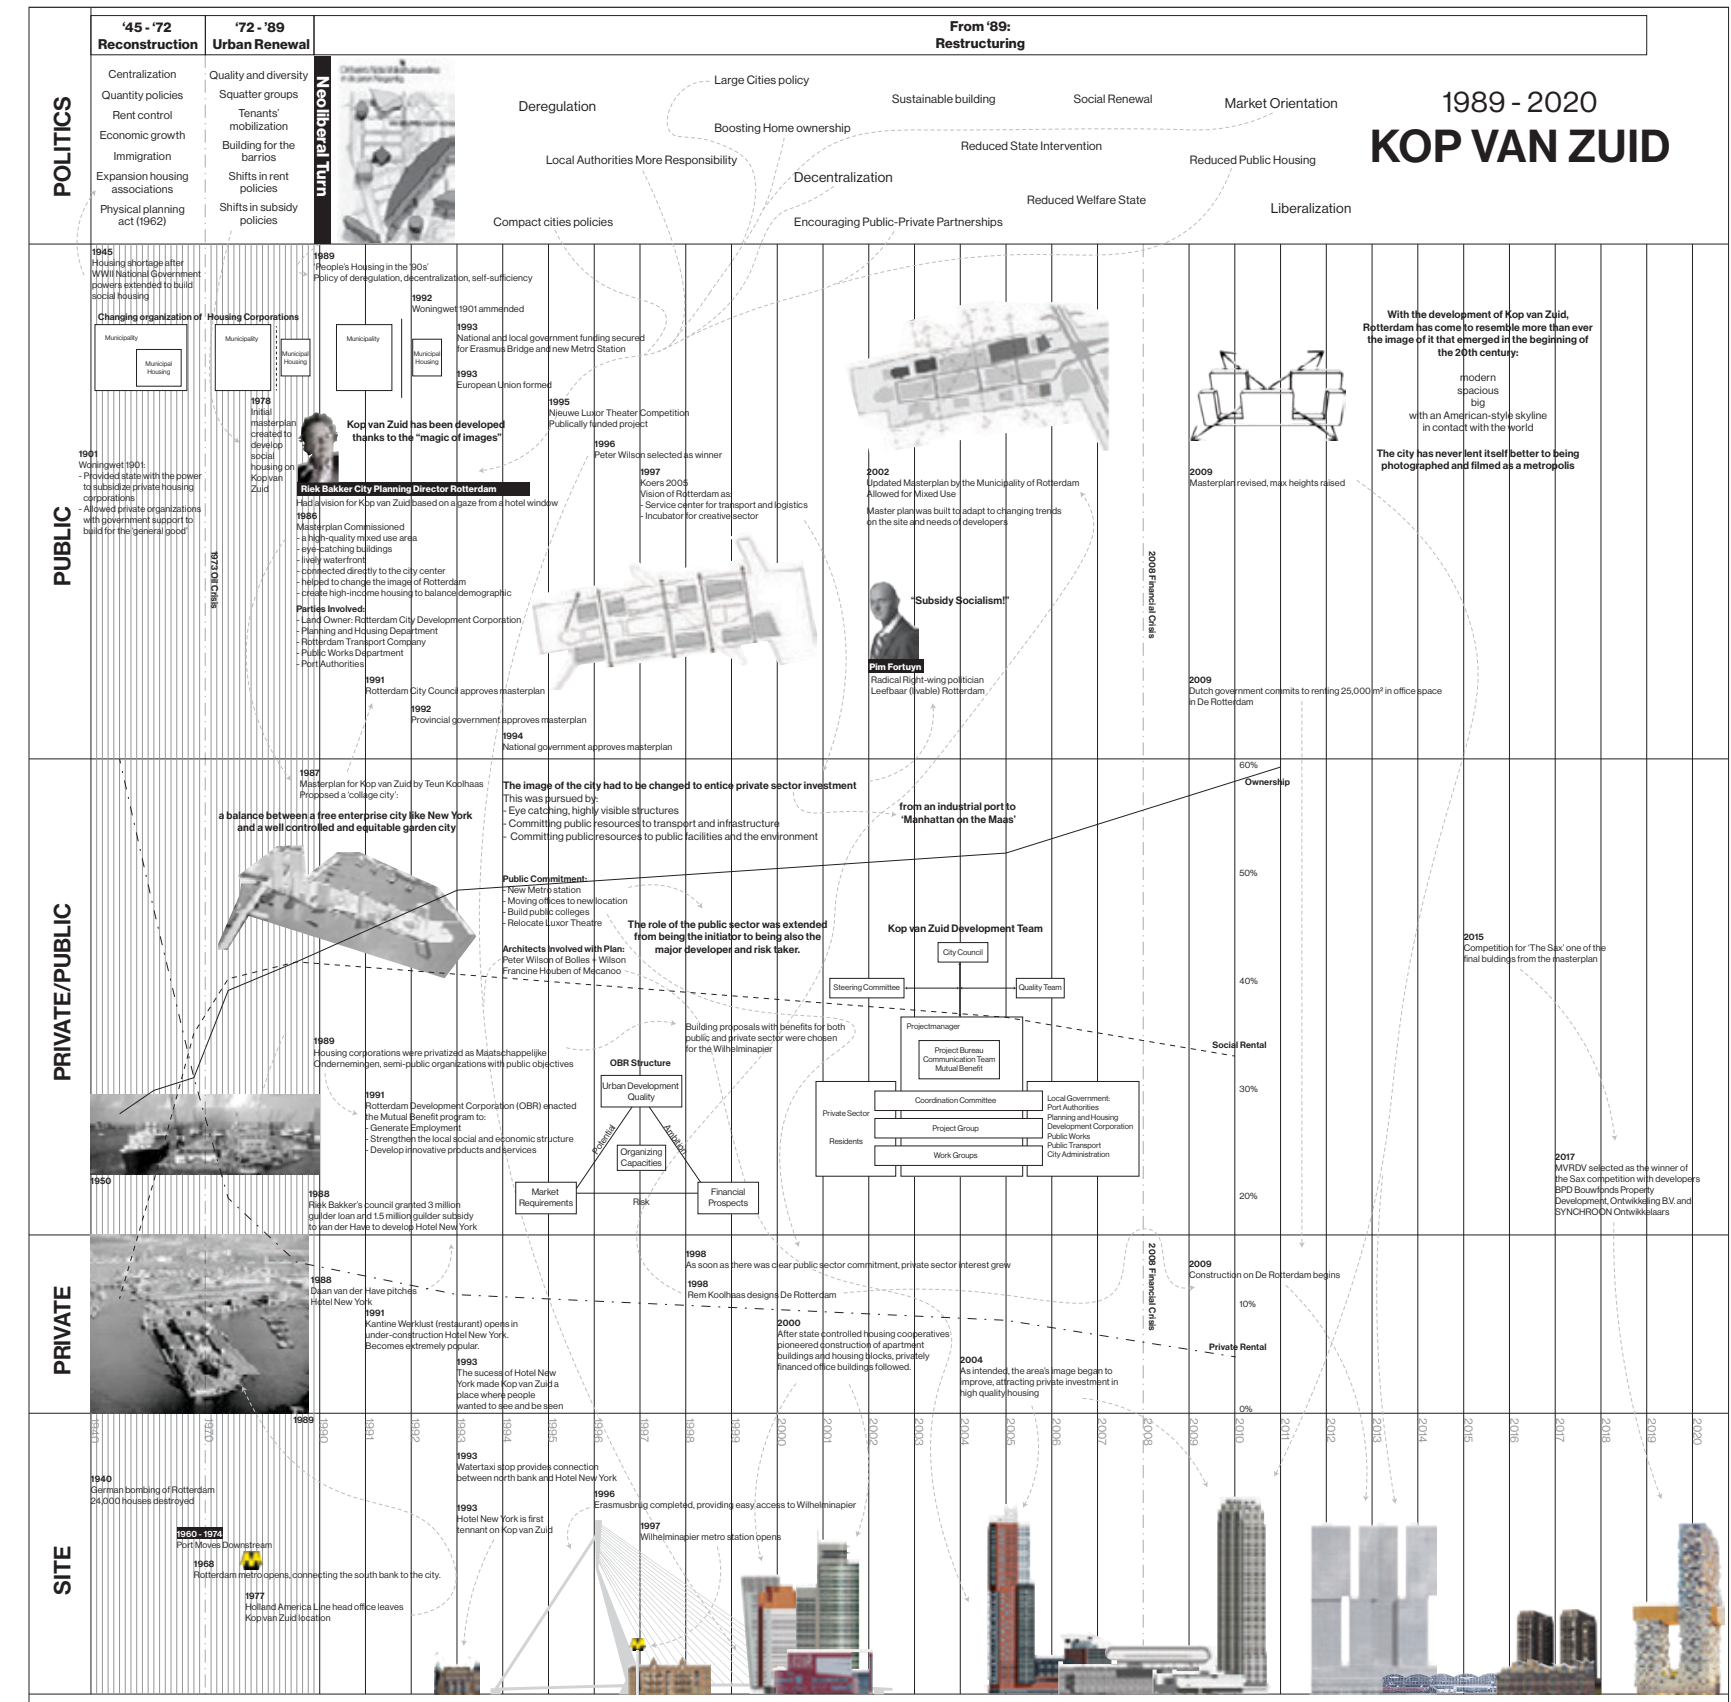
'45 - '72
Reconstruction

'72 - '89
Urban Renewal

From '89:
Restructuring

1989 - 2020
KOP VAN ZUID

POLITICS

Centralization
Quantity policies
Rent control
Economic growth
Immigration
Expansion housing associations
Physical planning act (1962)

Quality and diversity
Squatter groups
Tenants' mobilization
Building for the barrios
Shifts in rent policies
Shifts in subsidy policies

Neoliberal Turn

Large Cities policy
Deregulation
Boosting Home ownership
Sustainable building
Social Renewal
Market Orientation
Local Authorities More Responsibility
Reduced State Intervention
Reduced Public Housing
Decentralization
Reduced Welfare State
Liberalization
Compact cities policies
Encouraging Public-Private Partnerships

PUBLIC

1945
Housing shortage after WWII National Government powers extended to build social housing

Changing organization of Housing Corporations
Municipality
Municipal Housing
Municipality
Municipal Housing
Municipality
Municipal Housing

1989
'People's Housing in the '90s'
Policy of deregulation, decentralization, self-sufficiency

1992
Woningwet 1901 ammended

1993
National and local government funding secured for Erasmus Bridge and new Metro Station

1993
European Union formed

1995
Nieuwe Luxor Theater Competition
Publically funded project

1996
Peter Wilson selected as winner

1997
Koers 2005
Vision of Rotterdam as:
- Service center for transport and logistics
- Incubator for creative sector

1978
Initial masterplan created to develop social housing on Kop van Zuid

Kop van Zuid has been developed thanks to the "magic of images"

Riek Bakker City Planning Director Rotterdam
Had a vision for Kop van Zuid based on a gaze from a hotel window

1901
Woningwet 1901:
- Provided state with the power to subsidize private housing corporations
- Allowed private organizations with government support to build for the 'general good'

1973 Oil Crisis

1986
Masterplan Commissioned
- a high-quality mixed use area
- eye-catching buildings
- lively waterfront
- connected directly to the city center
- helped to change the image of Rotterdam
- create high-income housing to balance demographic

Parties Involved:
- Land Owner: Rotterdam City Development Corporation
- Planning and Housing Department
- Rotterdam Transport Company
- Public Works Department
- Port Authorities

1991
Rotterdam City Council approves masterplan

1992
Provincial government approves masterplan

1994
National government approves masterplan

2002
Updated Masterplan by the Municipality of Rotterdam
Allowed for Mixed Use

Master plan was built to adapt to changing trends on the site and needs of developers

"Subsidy Socialism!"

Pim Fortuyn
Radical Right-wing politician
Leefbaar (livable) Rotterdam

2008 Financial Crisis

2009
Masterplan revised, max heights raised

2009
Dutch government commits to renting 25,000 m² in office space in De Rotterdam

With the development of Kop van Zuid, Rotterdam has come to resemble more than ever the image of it that emerged in the beginning of the 20th century:
modern
spacious
big
with an American-style skyline
in contact with the world

The city has never lent itself better to being photographed and filmed as a metropolis

PRIVATE/PUBLIC

1987
Masterplan for Kop van Zuid by Teun Koolhaas
Proposed a 'collage city':

a balance between a free enterprise city like New York and a well controlled and equitable garden city

The image of the city had to be changed to entice private sector investment
This was pursued by:
- Eye catching, highly visible structures
- Committing public resources to transport and infrastructure
- Committing public resources to public facilities and the environment

from an industrial port to 'Manhattan on the Maas'

Public Commitment:
- New Metro station
- Moving offices to new location
- Build public colleges
- Relocate Luxor Theatre

Architects Involved with Plan:
Peter Wilson of Bolles + Wilson
Francine Houben of Mecanoo

The role of the public sector was extended from being the initiator to being also the major developer and risk taker.

Kop van Zuid Development Team
City Council
Steering Committee
Quality Team
Projectmanager
Project Bureau
Communication Team
Mutual Benefit
Coordination Committee
Project Group
Work Groups
Private Sector
Residents
Local Government:
Port Authorities
Planning and Housing Development Corporation
Public Works
Public Transport
City Administration

60%
Ownership
50%
40%
Social Rental
30%
20%

1989
Housing corporations were privatized as Maatschappelijke Ondernemingen, semi-public organizations with public objectives

Building proposals with benefits for both public and private sector were chosen for the Wilhelminapier

OBR Structure
Urban Development Quality
Potential
Ambition
Organizing Capacities
Market Requirements
Risk
Financial Prospects

1991
Rotterdam Development Corporation (OBR) enacted the Mutual Benefit program to:
- Generate Employment
- Strengthen the local social and economic structure
- Develop innovative products and services

1950

1988
Riek Bakker's council granted 3 million guilder loan and 1.5 million guilder subsidy to van der Have to develop Hotel New York

2015
Competition for 'The Sax' one of the final buildings from the masterplan

2017
MVRDV selected as the winner of the Sax competition with developers BPD Bouwfonds Property Development, Ontwikkeling B.V. and SYNCHROON Ontwikkelaars

PRIVATE

1988
Daan van der Have pitches Hotel New York

1991
Kantine Werklust (restaurant) opens in under-construction Hotel New York.
Becomes extremely popular.

1993
The sucess of Hotel New York made Kop van Zuid a place where people wanted to see and be seen

1998
As soon as there was clear public sector commitment, private sector interest grew

1998
Rem Koolhaas designs De Rotterdam

2000
After state controlled housing cooperatives pioneered construction of apartment buildings and housing blocks, privately financed office buildings followed.

2004
As intended, the area's image began to improve, attracting private investment in high quality housing

2008 Financial Crisis

2009
Construction on De Rotterdam begins

10%
Private Rental
0%

1940 1970 1989 1990 1991 1992 1993 1994 1995 1996 1997 1998 1999 2000 2001 2002 2003 2004 2005 2006 2007 2008 2009 2010 2011 2012 2013 2014 2015 2016 2017 2018 2019 2020

SITE

1940
German bombing of Rotterdam
24,000 houses destroyed

1960 - 1974
Port Moves Downstream

1968
Rotterdam metro opens, connecting the south bank to the city.

1977
Holland America Line head office leaves Kop van Zuid location

1993
Watertaxi stop provides connection between north bank and Hotel New York

1993
Hotel New York is first tennant on Kop van Zuid

1996
Erasmusbrug completed, providing easy access to Wilhelminapier

1997
Wilhelminapier metro station opens